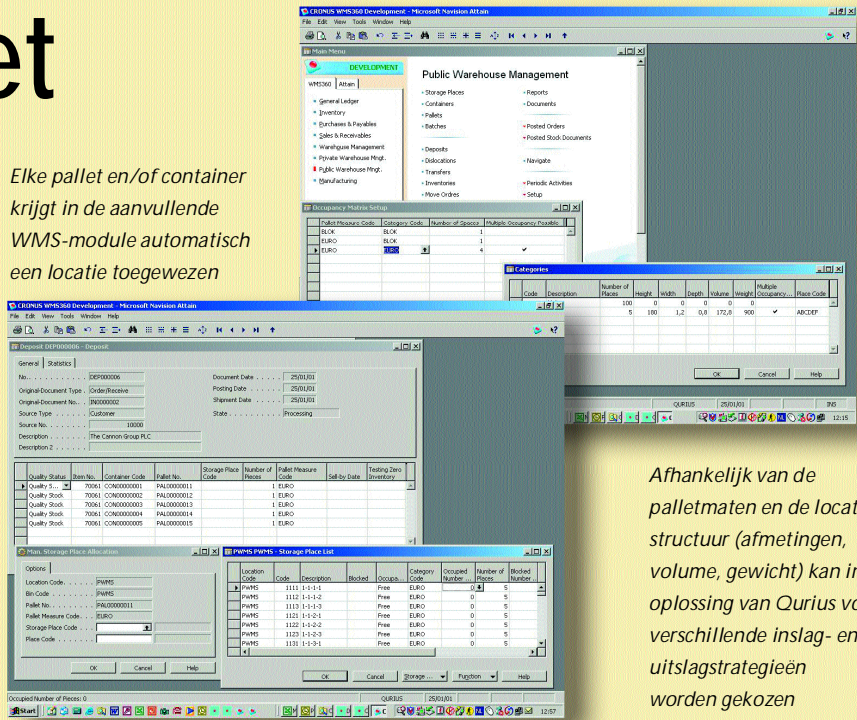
et

Elke pallet en/of container krijgt in de aanvullende WMS-module automatisch een locatie toegewezen

CRONUS WMS360 Development - Microsoft Navision Attain
File Edit View Tools Window Help

Main Menu
DEVELOPMENT
WMS360 | Attain
General Ledger
Inventory
Purchases & Payables
Sales & Receivables
Warehouse Management
Private Warehouse Mngt.
Public Warehouse Mngt.
Manufacturing

Public Warehouse Management
Storage Places
Containers
Pallets
Batches
Deposits
Dislocations
Transfers
Inventories
Move Orders
Reports
Documents
Posted Orders
Posted Stock Documents
Navigate
Periodic Activities
Setup

Occupancy Matrix Setup
| Pallet Measure Code | Category Code | Number of Spaces | Multiple Occupancy Possible |
|---|---|---|---|
| BLOK | BLOK | 1 | |
| EURO | BLOK | 1 | |
| EURO | EURO | 4 | ✔ |

Categories
| Code | Description | Number of Places | Height | Width | Depth | Volume | Weight | Multiple Occupancy... | Place Code |
|---|---|---|---|---|---|---|---|---|---|
| | | 100 | 0 | 0 | 0 | 0 | 0 | | |
| | | 5 | 180 | 1,2 | 0,8 | 172,8 | 900 | ✔ | ABCDEF |

OK | Cancel | Help

QURIUS | 25/01/01 | INS
12:15

CRONUS WMS360 Development - Microsoft Navision Attain
File Edit View Tools Window Help

Deposit DEP000006 - Deposit
General | Statistics
No. . . . . . . . . . . DEP000006
Original-Document Type . Order/Receive
Original-Document No. . . IN00000002
Source Type . . . . . . Customer
Source No. . . . . . . 10000
Description . . . . . . The Cannon Group PLC
Description 2 . . . . .
Document Date . . . . . 25/01/01
Posting Date . . . . . 25/01/01
Shipment Date . . . . . 25/01/01
State . . . . . . . . . Processing

| Quality Status | Item No. | Container Code | Pallet No. | Storage Place Code | Number of Pieces | Pallet Measure Code | Sell-by Date | Testing Zero Inventory |
|---|---|---|---|---|---|---|---|---|
| Quality S... | 70061 | CON00000001 | PAL00000011 | | 1 | EURO | | |
| Quality Stock | 70061 | CON00000002 | PAL00000012 | | 1 | EURO | | |
| Quality Stock | 70061 | CON00000003 | PAL00000013 | | 1 | EURO | | |
| Quality Stock | 70061 | CON00000004 | PAL00000014 | | 1 | EURO | | |
| Quality Stock | 70061 | CON00000005 | PAL00000015 | | 1 | EURO | | |

Man. Storage Place Allocation
Options
Location Code. . . . . . PWMS
Bin Code . . . . . . . PWMS
Pallet No. . . . . . . PAL00000011
Pallet Measure Code. . . EURO
Storage Place Code . . .
Place Code . . . . . .
OK | Cancel | Help

PWMS PWMS - Storage Place List
| Location Code | Code | Description | Blocked | Occupa... | Category Code | Occupied Number ... | Number of Places | Blocked Number... |
|---|---|---|---|---|---|---|---|---|
| PWMS | 1111 | 1-1-1-1 | | Free | EURO | 0 | 5 | |
| PWMS | 1112 | 1-1-1-2 | | Free | EURO | 0 | 5 | |
| PWMS | 1113 | 1-1-1-3 | | Free | EURO | 0 | 5 | |
| PWMS | 1121 | 1-1-2-1 | | Free | EURO | 0 | 5 | |
| PWMS | 1122 | 1-1-2-2 | | Free | EURO | 0 | 5 | |
| PWMS | 1123 | 1-1-2-3 | | Free | EURO | 0 | 5 | |
| PWMS | 1131 | 1-1-3-1 | | Free | EURO | 0 | 5 | |

OK | Cancel | Storage ... | Function | Help

Occupied Number of Pieces: 0 | QURIUS | 25/01/01
Start | 12:57

Afhankelijk van de palletmaten en de locat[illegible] structuur (afmetingen, volume, gewicht) kan in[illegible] oplossing van Qurius vo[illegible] verschillende inslag- en uitslagstrategieën worden gekozen